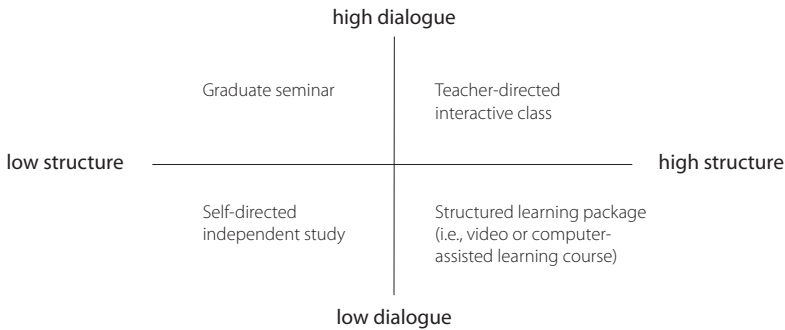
high dialogue

Graduate seminar

Teacher-directed interactive class

low structure

high structure

Self-directed independent study

Structured learning package (i.e., video or computer-assisted learning course)

low dialogue